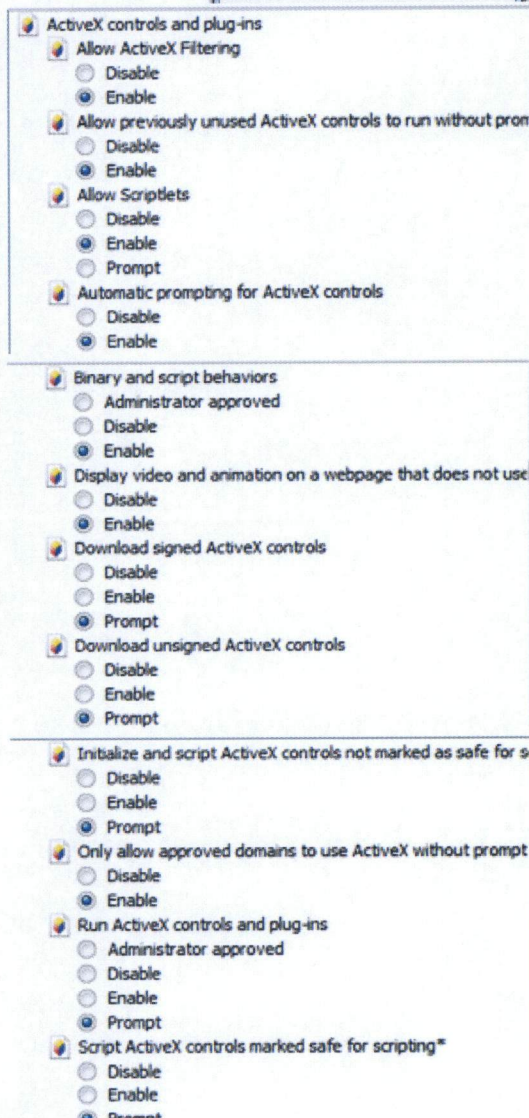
ActiveX controls and plug-ins
Allow ActiveX Filtering
Disable
Enable
Allow previously unused ActiveX controls to run without prom
Disable
Enable
Allow Scriptlets
Disable
Enable
Prompt
Automatic prompting for ActiveX controls
Disable
Enable
Binary and script behaviors
Administrator approved
Disable
Enable
Display video and animation on a webpage that does not use
Disable
Enable
Download signed ActiveX controls
Disable
Enable
Prompt
Download unsigned ActiveX controls
Disable
Enable
Prompt
Initialize and script ActiveX controls not marked as safe for s
Disable
Enable
Prompt
Only allow approved domains to use ActiveX without prompt
Disable
Enable
Run ActiveX controls and plug-ins
Administrator approved
Disable
Enable
Prompt
Script ActiveX controls marked safe for scripting*
Disable
Enable
Prompt